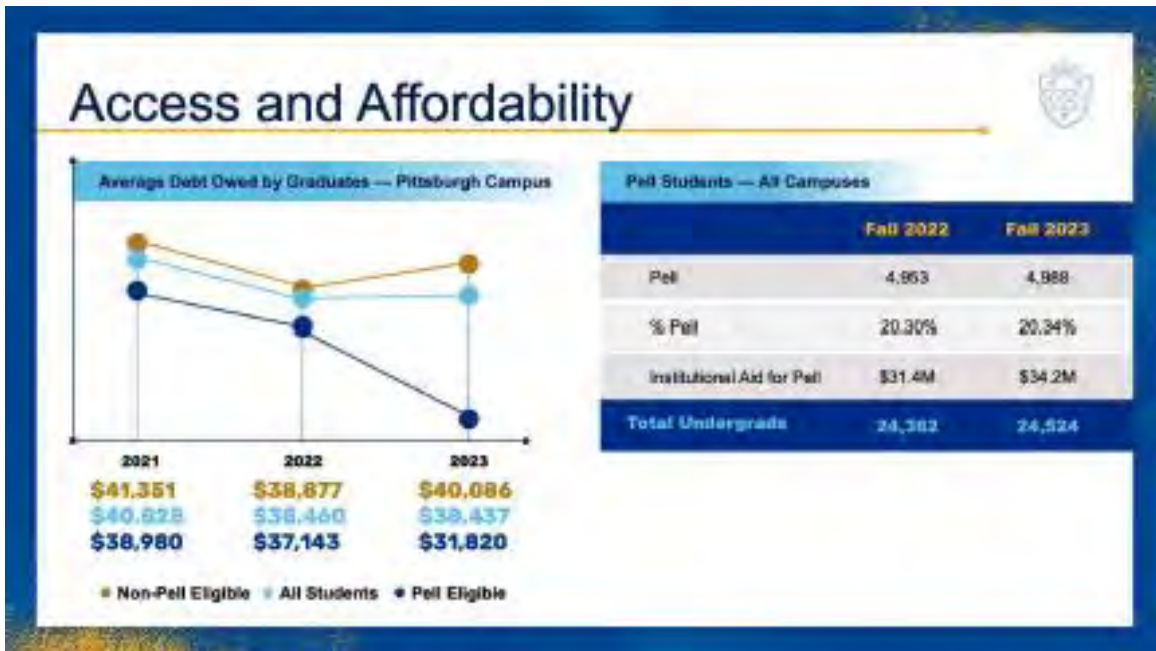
Access and Affordability

Average Debt Owed by Graduates — Pittsburgh Campus

2021
$41,351
$40,028
$38,980

2022
$38,877
$38,460
$37,143

2023
$40,086
$38,437
$31,820

• Non-Pell Eligible • All Students • Pell Eligible

Pell Students — All Campuses

| | Fall 2022 | Fall 2023 |
|---|---|---|
| Pell | 4,953 | 4,988 |
| % Pell | 20.30% | 20.34% |
| Institutional Aid for Pell | $31.4M | $34.2M |
| Total Undergrads | 24,382 | 24,524 |